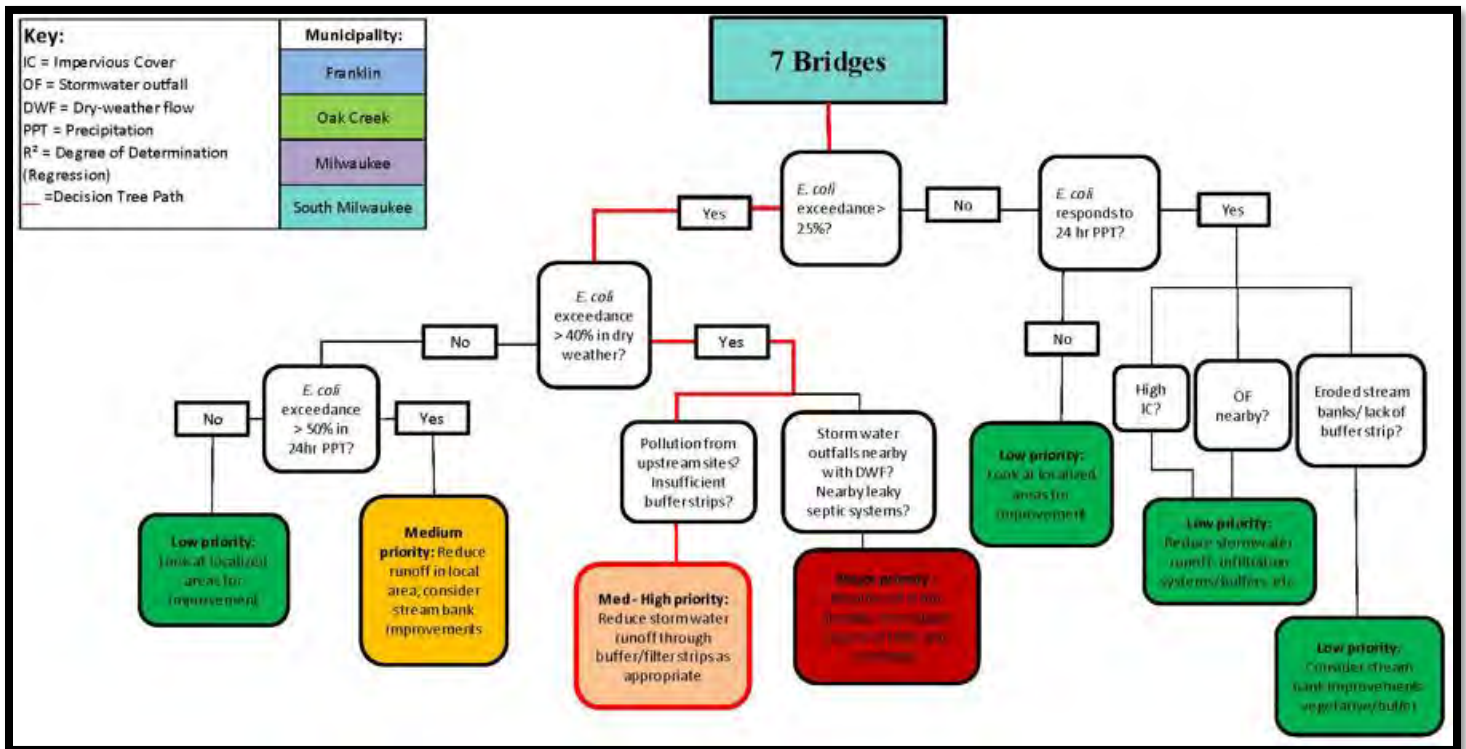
Key:
IC = Impervious Cover
OF = Stormwater outfall
DWF = Dry-weather flow
PPT = Precipitation
R² = Degree of Determination (Regression)
___ =Decision Tree Path

| Municipality: |
|---|
| Franklin |
| Oak Creek |
| Milwaukee |
| South Milwaukee |

7 Bridges

E. coli exceedance > 25%?

Yes

No

E. coli responds to 24 hr PPT?

Yes

No

Low priority: Look at localized areas for improvement

High IC?

OF nearby?

Eroded stream banks/ lack of buffer strip?

Low priority: Reduce stormwater runoff: infiltration systems/buffers, etc.

Low priority: Consider stream bank improvements: vegetative/buffer

E. coli exceedance > 40% in dry weather?

No

Yes

E. coli exceedance > 50% in 24hr PPT?

No

Yes

Low priority: Look at localized areas for improvement

Medium priority: Reduce runoff in local area; consider stream bank improvements

Pollution from upstream sites? Insufficient buffer strips?

Storm water outfalls nearby with DWF? Nearby leaky septic systems?

Med - High priority: Reduce storm water runoff through buffer/filter strips as appropriate

Major priority: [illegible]